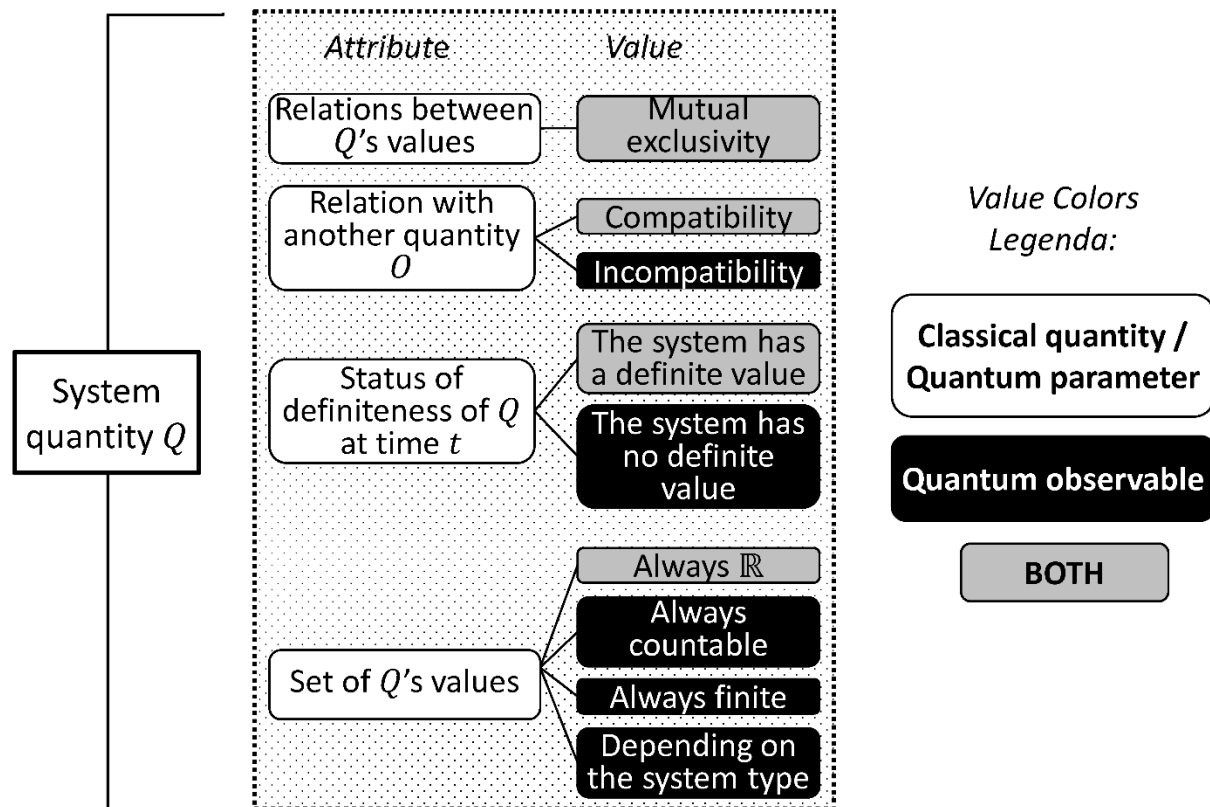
System quantity $Q$

Attribute

Value

Relations between $Q$'s values

Mutual exclusivity

Relation with another quantity $O$

Compatibility

Incompatibility

Status of definiteness of $Q$ at time $t$

The system has a definite value

The system has no definite value

Set of $Q$'s values

Always $\mathbb{R}$

Always countable

Always finite

Depending on the system type

Value Colors Legenda:

Classical quantity / Quantum parameter

Quantum observable

BOTH